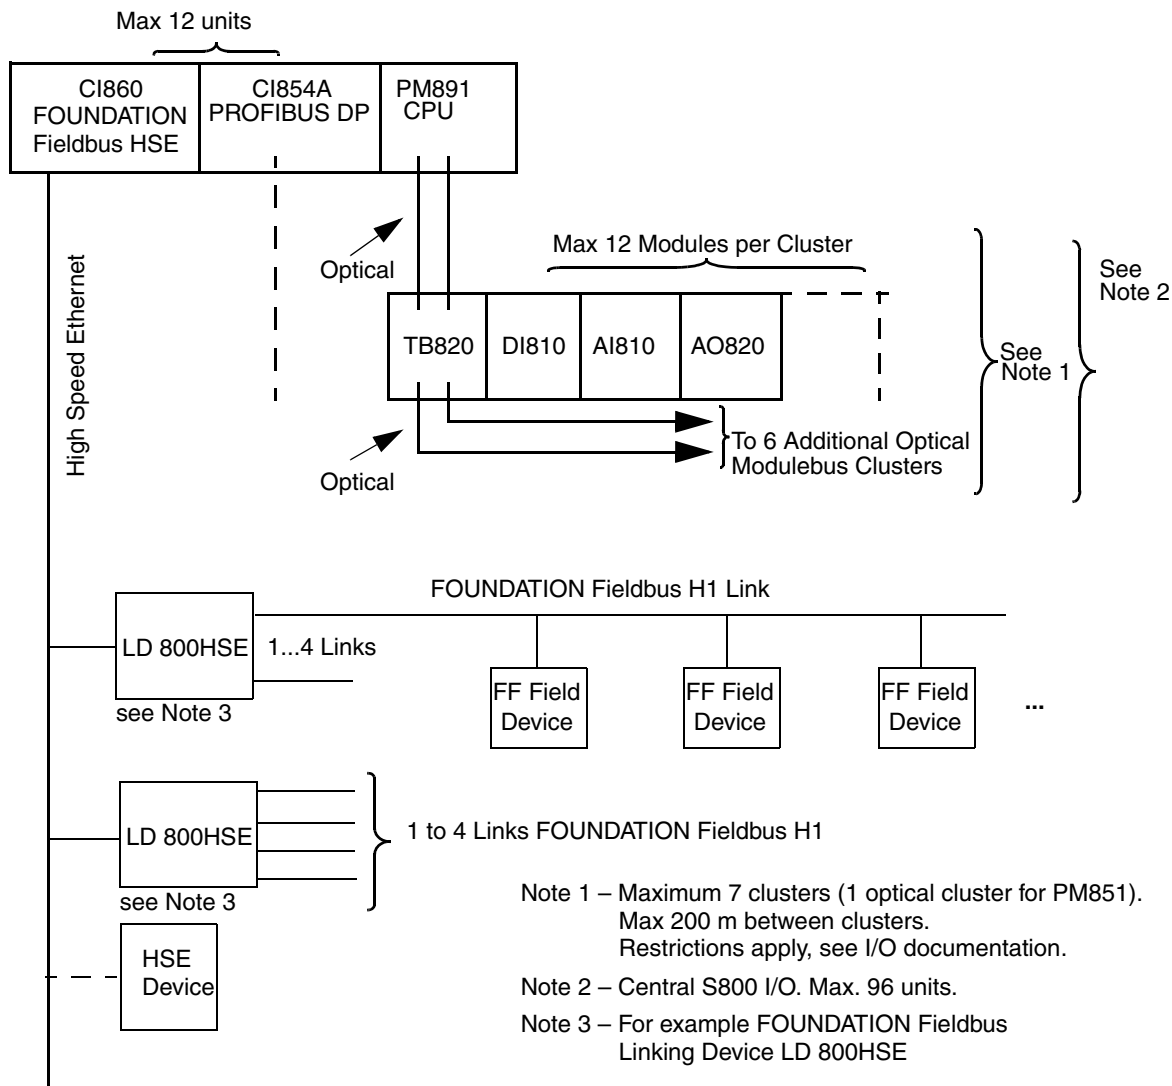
Max 12 units

CI860 FOUNDATION Fieldbus HSE

CI854A PROFIBUS DP

PM891 CPU

High Speed Ethernet

Optical

Max 12 Modules per Cluster

TB820

DI810

AI810

AO820

See Note 1

See Note 2

Optical

To 6 Additional Optical Modulebus Clusters

FOUNDATION Fieldbus H1 Link

LD 800HSE

1...4 Links

see Note 3

FF Field Device

FF Field Device

FF Field Device

...

LD 800HSE

see Note 3

1 to 4 Links FOUNDATION Fieldbus H1

HSE Device

Note 1 – Maximum 7 clusters (1 optical cluster for PM851). Max 200 m between clusters. Restrictions apply, see I/O documentation.

Note 2 – Central S800 I/O. Max. 96 units.

Note 3 – For example FOUNDATION Fieldbus Linking Device LD 800HSE